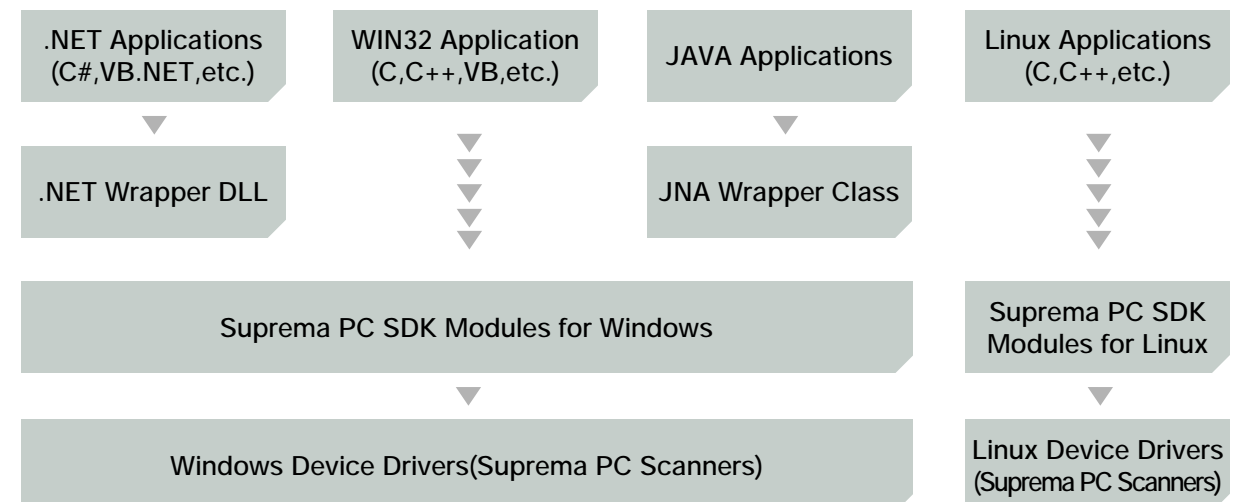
.NET Applications (C#,VB.NET,etc.)

WIN32 Application (C,C++,VB,etc.)

JAVA Applications

Linux Applications (C,C++,etc.)

.NET Wrapper DLL

JNA Wrapper Class

Suprema PC SDK Modules for Windows

Suprema PC SDK Modules for Linux

Windows Device Drivers(Suprema PC Scanners)

Linux Device Drivers (Suprema PC Scanners)